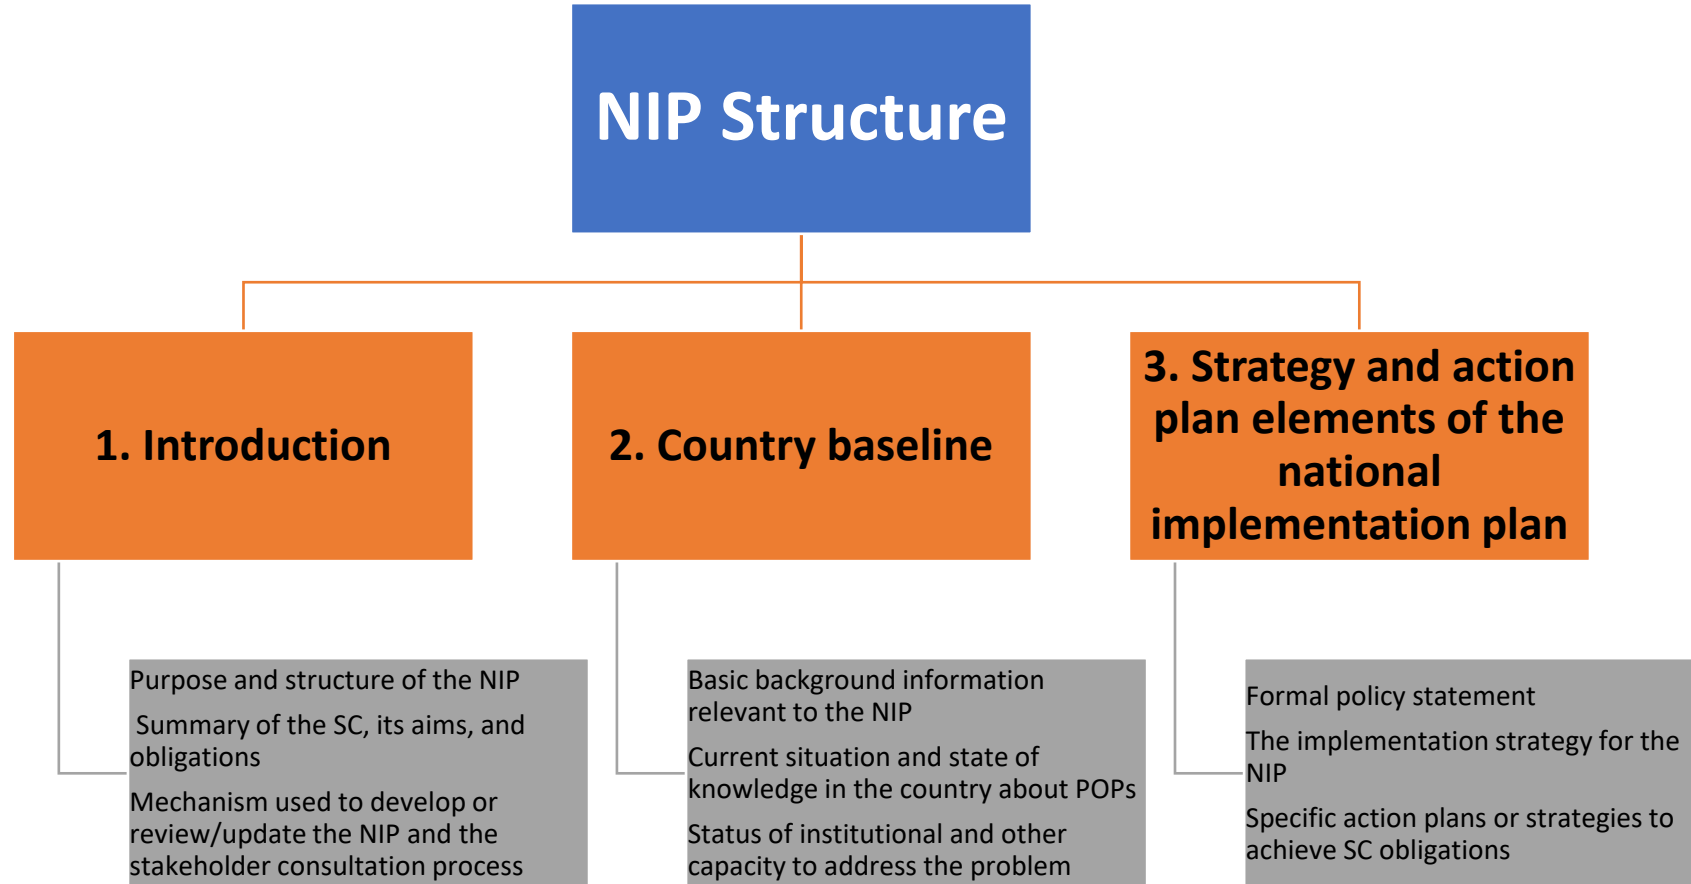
NIP Structure

1. Introduction

Purpose and structure of the NIP

Summary of the SC, its aims, and obligations

Mechanism used to develop or review/update the NIP and the stakeholder consultation process

2. Country baseline

Basic background information relevant to the NIP

Current situation and state of knowledge in the country about POPs

Status of institutional and other capacity to address the problem

3. Strategy and action plan elements of the national implementation plan

Formal policy statement

The implementation strategy for the NIP

Specific action plans or strategies to achieve SC obligations